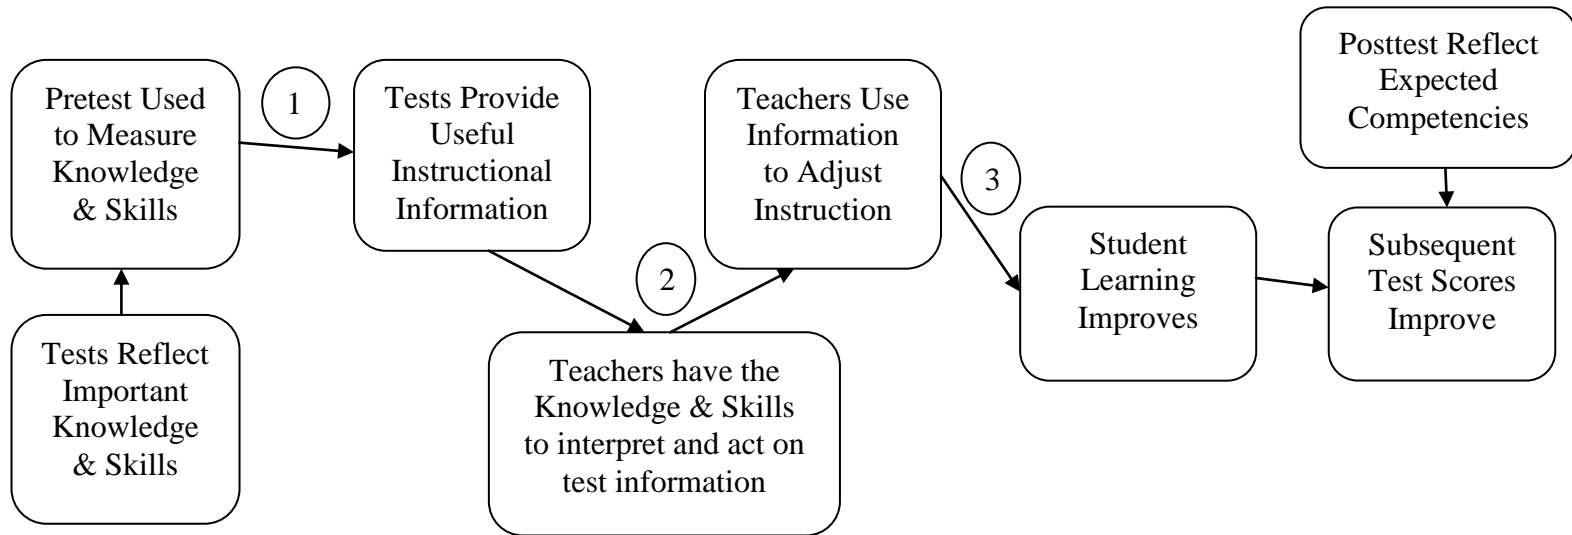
Tests Reflect Important Knowledge & Skills

Pretest Used to Measure Knowledge & Skills

1

Tests Provide Useful Instructional Information

2

Teachers have the Knowledge & Skills to interpret and act on test information

Teachers Use Information to Adjust Instruction

3

Student Learning Improves

Posttest Reflect Expected Competencies

Subsequent Test Scores Improve